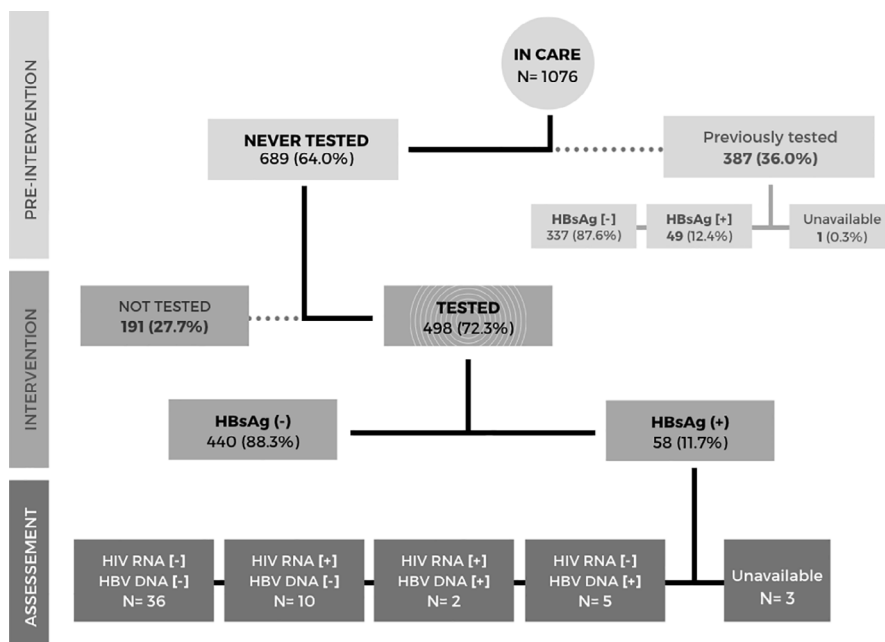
PRE-INTERVENTION

IN CARE
N= 1076

NEVER TESTED
689 (64.0%)

Previously tested
387 (36.0%)

HBsAg [-]
337 (87.6%)

HBsAg [+]
49 (12.4%)

Unavailable
1 (0.3%)

INTERVENTION

NOT TESTED
191 (27.7%)

TESTED
498 (72.3%)

HBsAg (-)
440 (88.3%)

HBsAg (+)
58 (11.7%)

ASSESEMENT

HIV RNA [-]
HBV DNA [-]
N= 36

HIV RNA [+]
HBV DNA [-]
N= 10

HIV RNA [+]
HBV DNA [+]
N= 2

HIV RNA [-]
HBV DNA [+]
N= 5

Unavailable
N= 3